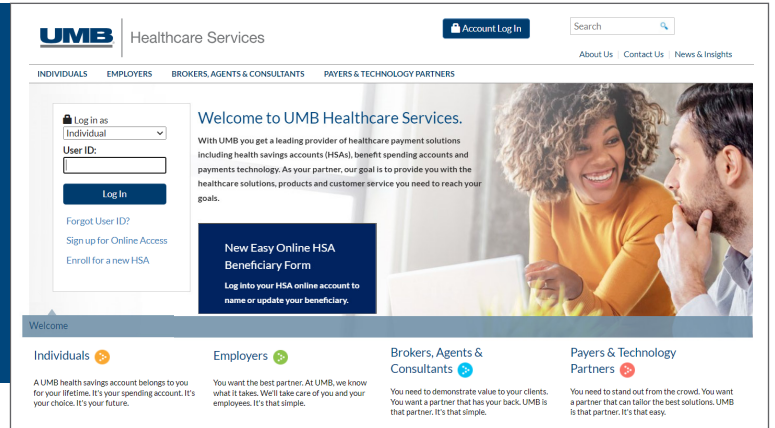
UMB | Healthcare Services

Account Log In

Search

About Us | Contact Us | News & Insights

INDIVIDUALS EMPLOYERS BROKERS, AGENTS & CONSULTANTS PAYERS & TECHNOLOGY PARTNERS

Log in as
Individual
User ID:
Log In
Forgot User ID?
Sign up for Online Access
Enroll for a new HSA

Welcome to UMB Healthcare Services.

With UMB you get a leading provider of healthcare payment solutions including health savings accounts (HSAs), benefit spending accounts and payments technology. As your partner, our goal is to provide you with the healthcare solutions, products and customer service you need to reach your goals.

New Easy Online HSA Beneficiary Form

Log into your HSA online account to name or update your beneficiary.

Welcome

Individuals

A UMB health savings account belongs to you for your lifetime. It's your spending account. It's your choice. It's your future.

Employers

You want the best partner. At UMB, we know what it takes. We'll take care of you and your employees. It's that simple.

Brokers, Agents & Consultants

You need to demonstrate value to your clients. You want a partner that has your back. UMB is that partner. It's that simple.

Payers & Technology Partners

You need to stand out from the crowd. You want a partner that can tailor the best solutions. UMB is that partner. It's that easy.